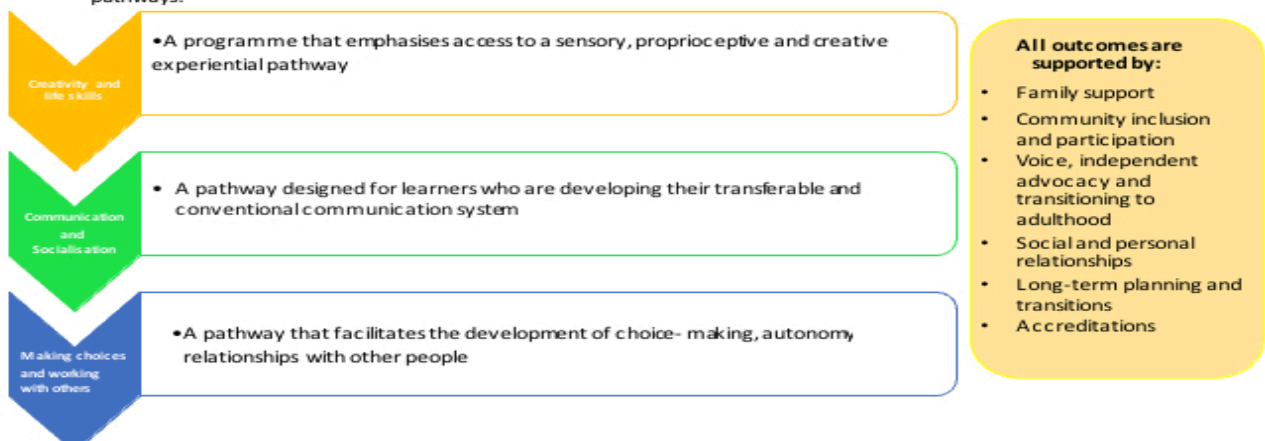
pathways.

Creativity and life skills

•A programme that emphasises access to a sensory, proprioceptive and creative experiential pathway

Communication and Socialisation

• A pathway designed for learners who are developing their transferable and conventional communication system

Making choices and working with others

•A pathway that facilitates the development of choice- making, autonomy, relationships with other people

All outcomes are supported by:

• Family support
• Community inclusion and participation
• Voice, independent advocacy and transitioning to adulthood
• Social and personal relationships
• Long-term planning and transitions
• Accreditations